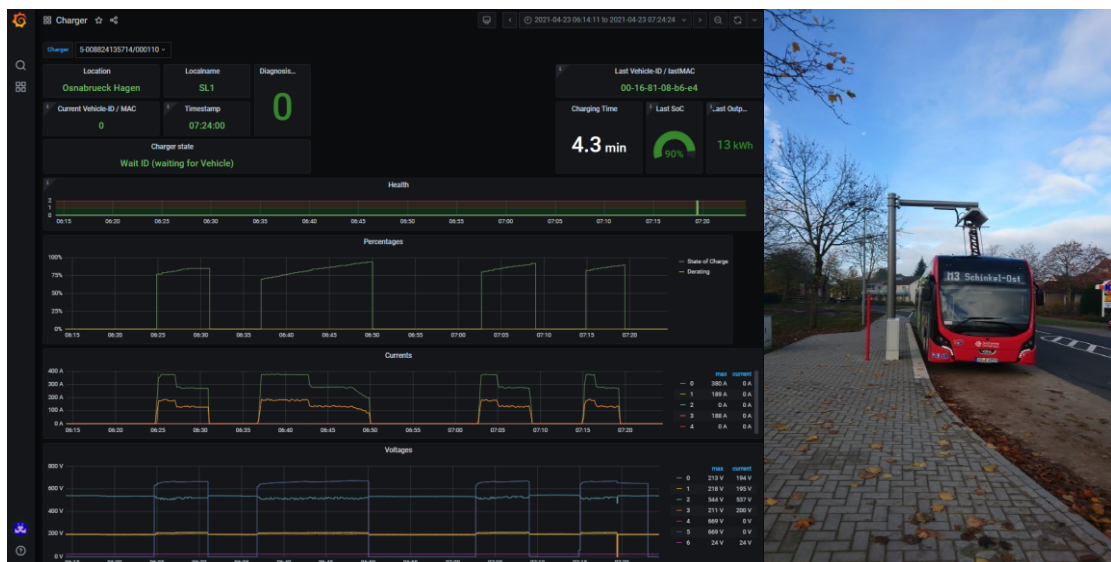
Charger

2021-04-23 06:14:11 to 2021-04-23 07:24:24

Charger 5-008824135714/000110

Location
Osnabrueck Hagen

Localname
SL1

Diagnosis...
0

Last Vehicle-ID / lastMAC
00-16-81-08-b6-e4

Current Vehicle-ID / MAC
0

Timestamp
07:24:00

Charging Time
4.3 min

Last SoC
90%

Last Outp...
13 kWh

Charger state
Wait ID (waiting for Vehicle)

Health
2
1
0
06:15 06:20 06:25 06:30 06:35 06:40 06:45 06:50 06:55 07:00 07:05 07:10 07:15 07:20

Percentages
100%
75%
50%
25%
0%
06:15 06:20 06:25 06:30 06:35 06:40 06:45 06:50 06:55 07:00 07:05 07:10 07:15 07:20
State of Charge
Derating

Currents
400 A
300 A
200 A
100 A
0 A
06:15 06:20 06:25 06:30 06:35 06:40 06:45 06:50 06:55 07:00 07:05 07:10 07:15 07:20

| | max | current |
|---|---|---|
| 0 | 380 A | 0 A |
| 1 | 189 A | 0 A |
| 2 | 0 A | 0 A |
| 3 | 188 A | 0 A |
| 4 | 0 A | 0 A |

Voltages
800 V
600 V
400 V
200 V
0 V

| | max | current |
|---|---|---|
| 0 | 213 V | 194 V |
| 1 | 218 V | 195 V |
| 2 | 544 V | 537 V |
| 3 | 211 V | 200 V |
| 4 | 669 V | 0 V |
| 5 | 669 V | 0 V |
| 6 | 24 V | 24 V |

M3 Schinkel-Ost